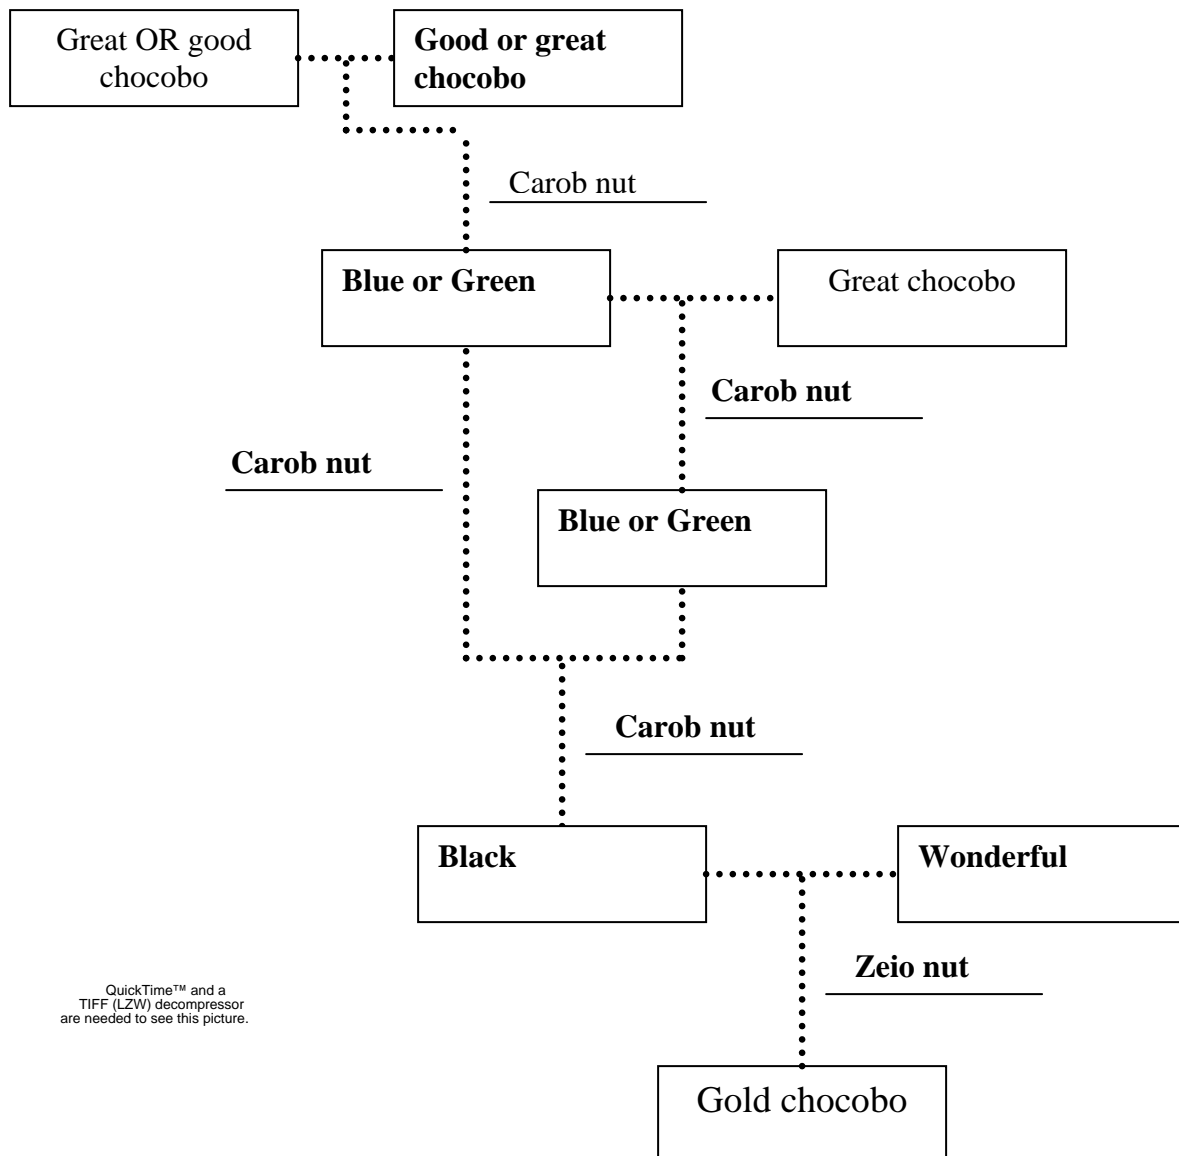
Great OR good chocobo

Good or great chocobo

Carob nut

Blue or Green

Great chocobo

Carob nut

Carob nut

Blue or Green

Carob nut

Black

Wonderful

Zeio nut

QuickTime™ and a TIFF (LZW) decompressor are needed to see this picture.

Gold chocobo